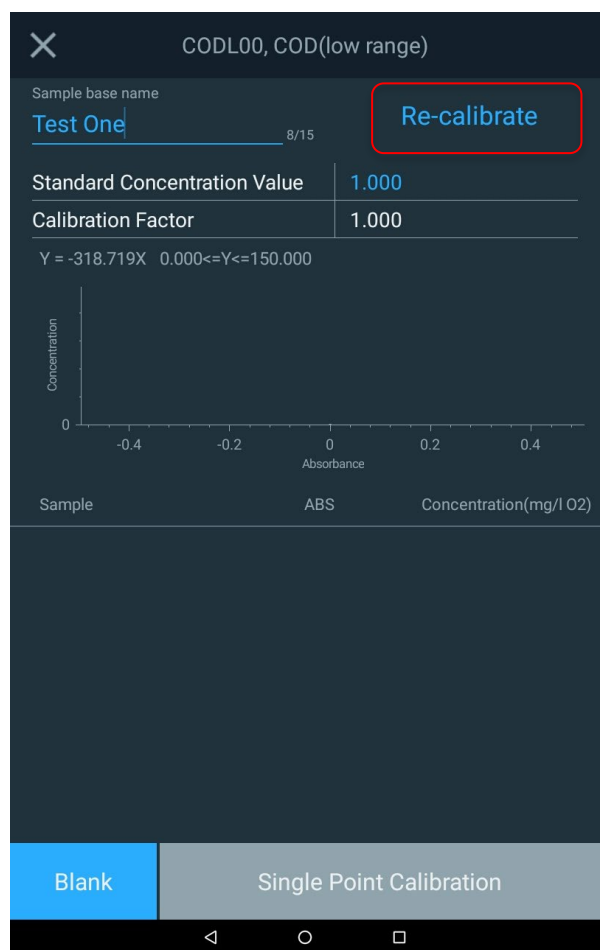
CODL00, COD(low range)

Sample base name
Test One
8/15

Re-calibrate

| Standard Concentration Value | 1.000 |
|---|---|
| Calibration Factor | 1.000 |

Y = -318.719X 0.000<=Y<=150.000

Concentration
0
-0.4 -0.2 0 0.2 0.4
Absorbance

| Sample | ABS | Concentration(mg/l O2) |
|---|---|---|

Blank
Single Point Calibration